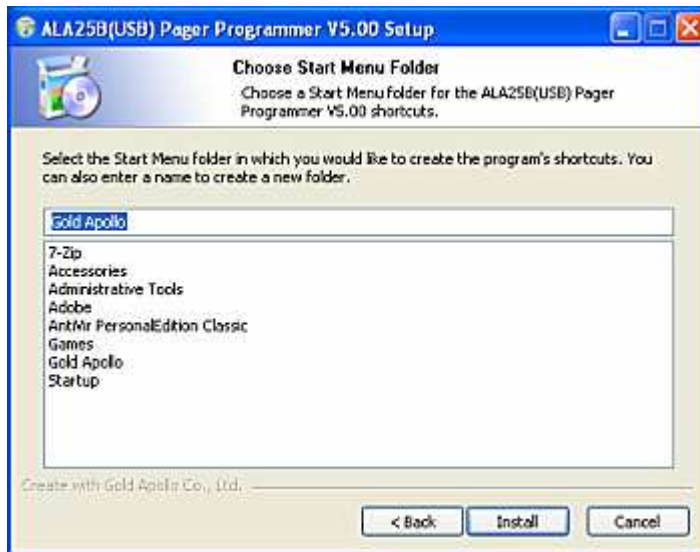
ALA25B(USB) Pager Programmer V5.00 Setup

Choose Start Menu Folder

Choose a Start Menu folder for the ALA25B(USB) Pager Programmer V5.00 shortcuts.

Select the Start Menu folder in which you would like to create the program's shortcuts. You can also enter a name to create a new folder.

Gold Apollo

7-Zip
Accessories
Administrative Tools
Adobe
AntMir PersonalEdition Classic
Games
Gold Apollo
Startup

Create with Gold Apollo Co., Ltd.

< Back | Install | Cancel